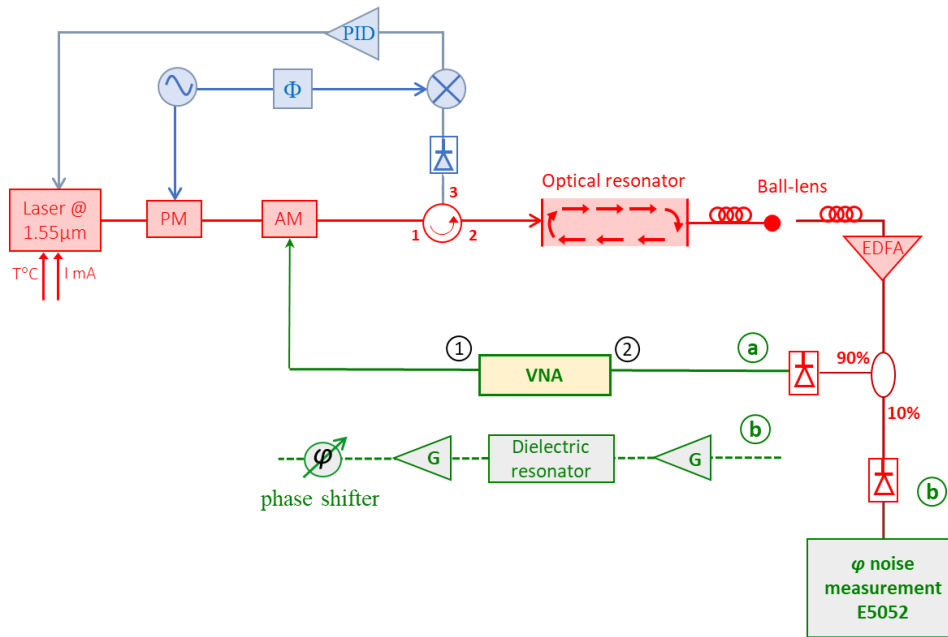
PID

$\Phi$

Laser @ 1.55µm

PM

AM

3

1

2

Optical resonator

Ball-lens

EDFA

T°C

I mA

①

VNA

②

a

90%

10%

$\varphi$

G

Dielectric resonator

G

b

phase shifter

b

$\varphi$ noise measurement E5052